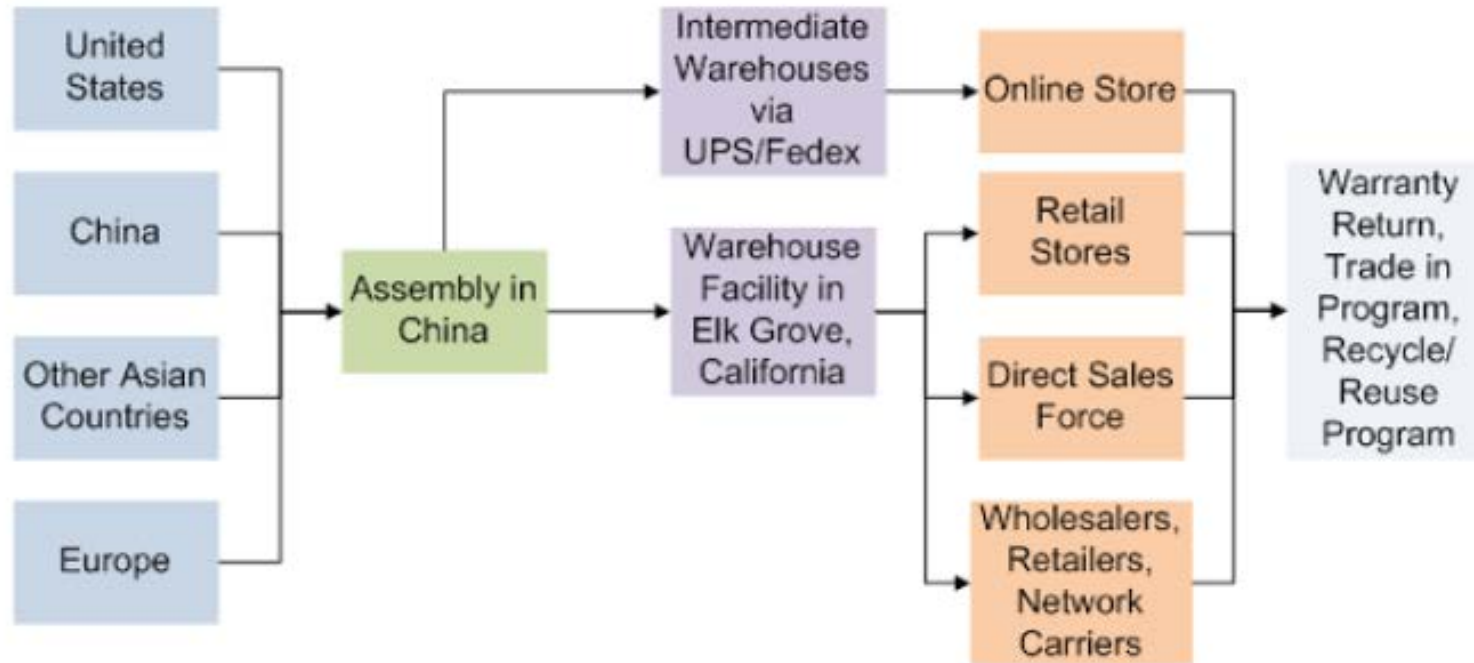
United States

China

Other Asian Countries

Europe

Assembly in China

Intermediate Warehouses via UPS/Fedex

Warehouse Facility in Elk Grove, California

Online Store

Retail Stores

Direct Sales Force

Wholesalers, Retailers, Network Carriers

Warranty Return, Trade in Program, Recycle/ Reuse Program